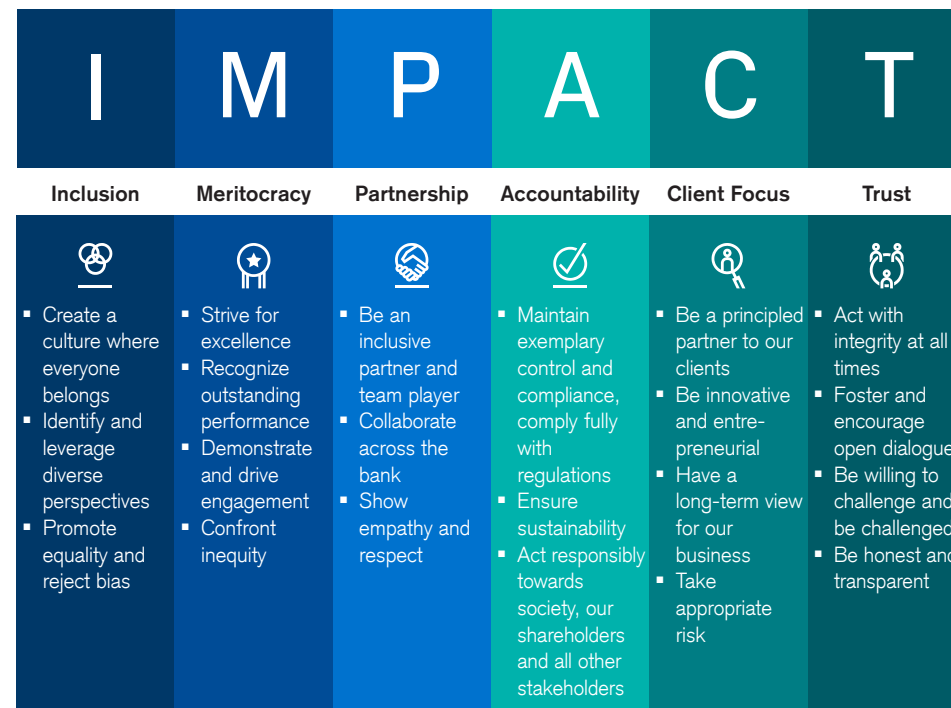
I M P A C T

| Inclusion | Meritocracy | Partnership | Accountability | Client Focus | Trust |
|---|---|---|---|---|---|
| ▪ Create a culture where everyone belongs ▪ Identify and leverage diverse perspectives ▪ Promote equality and reject bias | ▪ Strive for excellence ▪ Recognize outstanding performance ▪ Demonstrate and drive engagement ▪ Confront inequity | ▪ Be an inclusive partner and team player ▪ Collaborate across the bank ▪ Show empathy and respect | ▪ Maintain exemplary control and compliance, comply fully with regulations ▪ Ensure sustainability ▪ Act responsibly towards society, our shareholders and all other stakeholders | ▪ Be a principled partner to our clients ▪ Be innovative and entrepreneurial ▪ Have a long-term view for our business ▪ Take appropriate risk | ▪ Act with integrity at all times ▪ Foster and encourage open dialogue ▪ Be willing to challenge and be challenged ▪ Be honest and transparent |